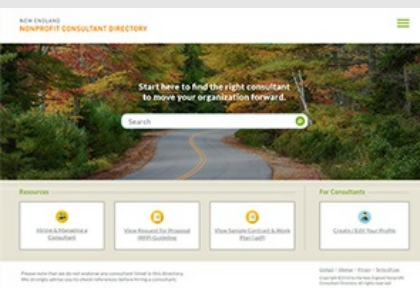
NEW ENGLAND
NONPROFIT CONSULTANT DIRECTORY

Start here to find the right consultant to move your organization forward.

Search

Resources

Hiring & Managing a Consultant

View Request for Proposal (RFP) Guideline

View Sample Contract & Work Plan (pdf)

For Consultants

Create / Edit Your Profile

Please note that we do not endorse any consultant listed in this directory. We strongly advise you to check references before hiring a consultant.

Contact | Sitemap | Privacy | Terms of use

Copyright © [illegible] New England Nonprofit Consultant Directory. All rights reserved.